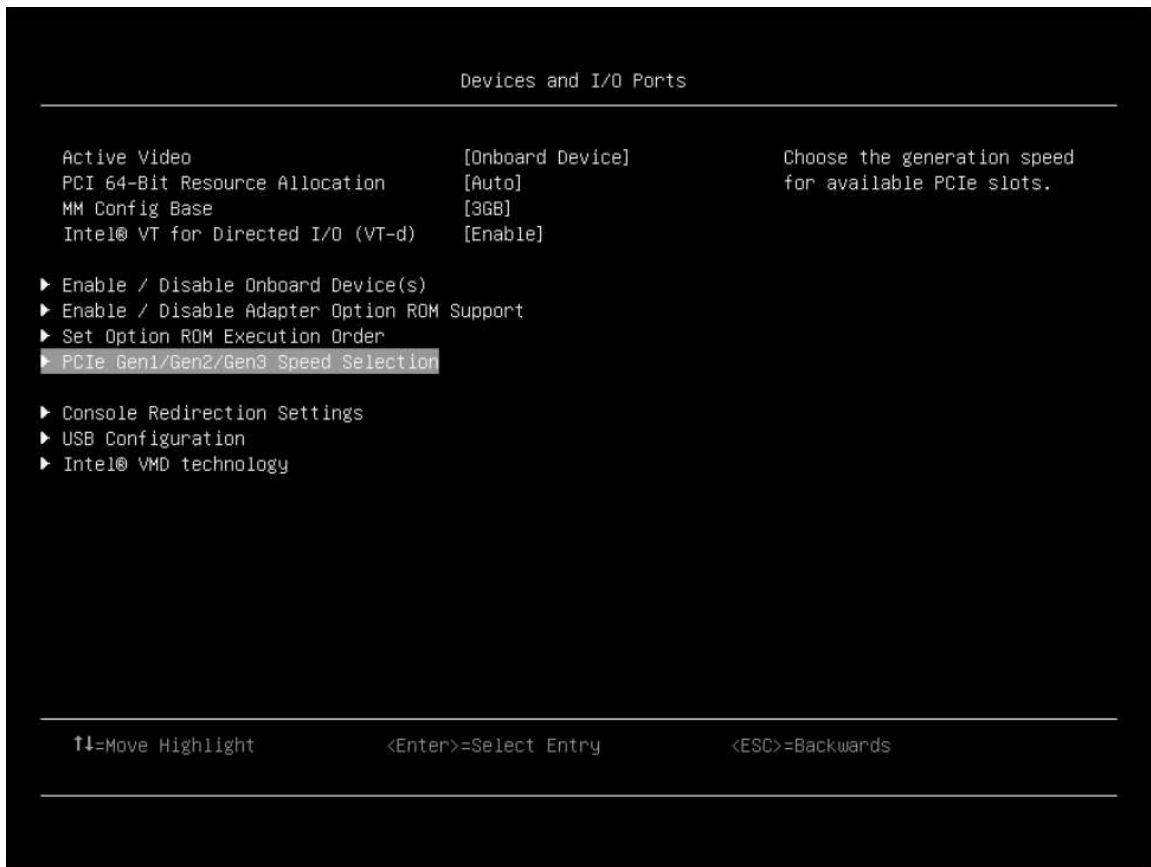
Devices and I/O Ports

Active Video [Onboard Device]
PCI 64-Bit Resource Allocation [Auto]
MM Config Base [3GB]
Intel® VT for Directed I/O (VT-d) [Enable]

Choose the generation speed for available PCIe slots.

▶ Enable / Disable Onboard Device(s)
▶ Enable / Disable Adapter Option ROM Support
▶ Set Option ROM Execution Order
▶ PCIe Gen1/Gen2/Gen3 Speed Selection

▶ Console Redirection Settings
▶ USB Configuration
▶ Intel® VMD technology

↑↓=Move Highlight <Enter>=Select Entry <ESC>=Backwards